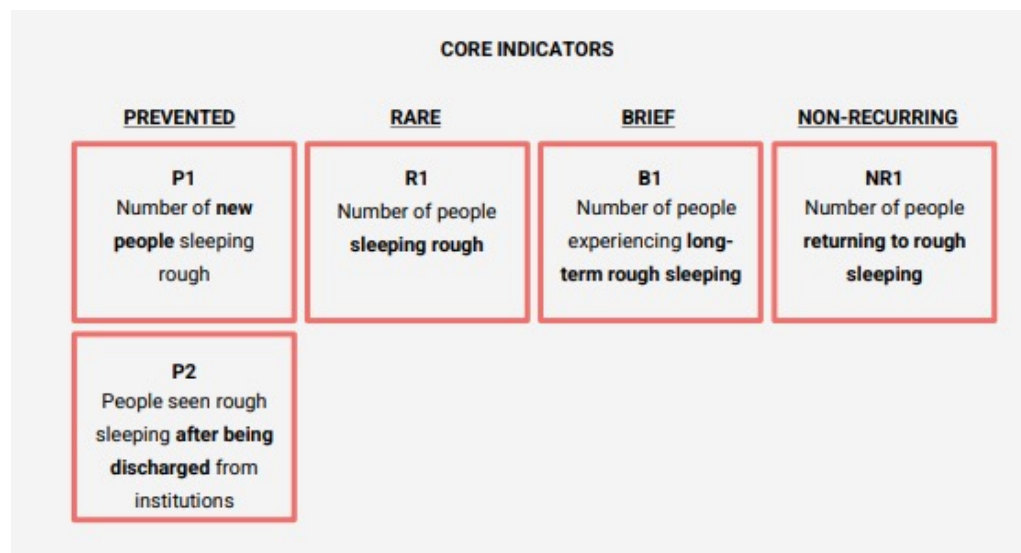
CORE INDICATORS

PREVENTED

P1
Number of new people sleeping rough

P2
People seen rough sleeping after being discharged from institutions

RARE

R1
Number of people sleeping rough

BRIEF

B1
Number of people experiencing long-term rough sleeping

NON-RECURRING

NR1
Number of people returning to rough sleeping